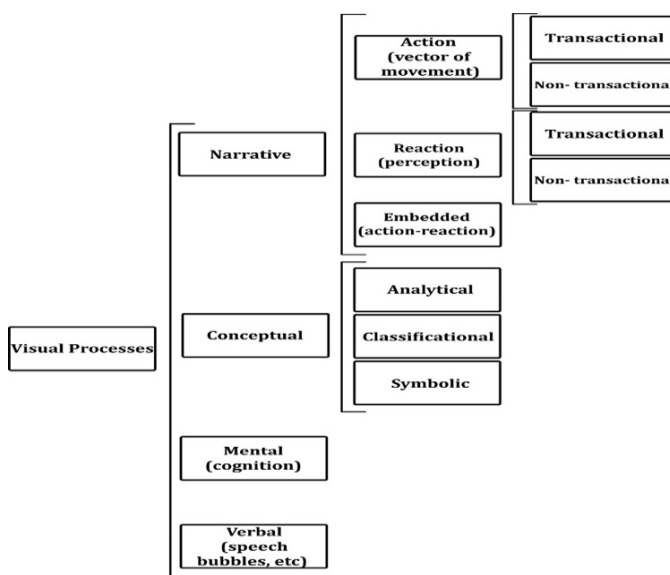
Visual Processes

Narrative

Action (vector of movement)

Transactional

Non- transactiona

Reaction (perception)

Transactional

Non- transactiona

Embedded (action-reaction)

Conceptual

Analytical

Classificational

Symbolic

Mental (cognition)

Verbal (speech bubbles, etc)